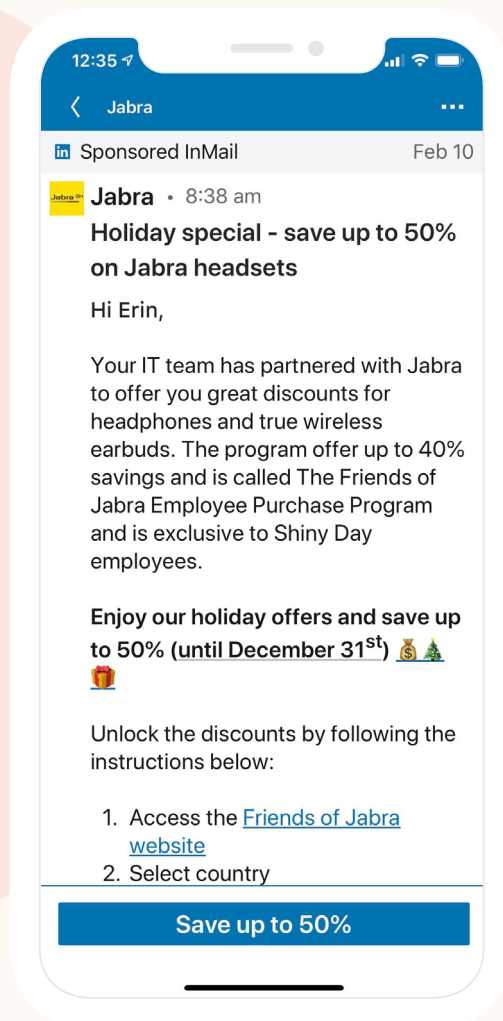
12:35

Jabra

...

in Sponsored InMail

Feb 10

Jabra

Jabra • 8:38 am

Holiday special - save up to 50% on Jabra headsets

Hi Erin,

Your IT team has partnered with Jabra to offer you great discounts for headphones and true wireless earbuds. The program offer up to 40% savings and is called The Friends of Jabra Employee Purchase Program and is exclusive to Shiny Day employees.

Enjoy our holiday offers and save up to 50% (until December 31$^{st}$) 💰🎄🎁

Unlock the discounts by following the instructions below:

1. Access the Friends of Jabra website
2. Select country

Save up to 50%